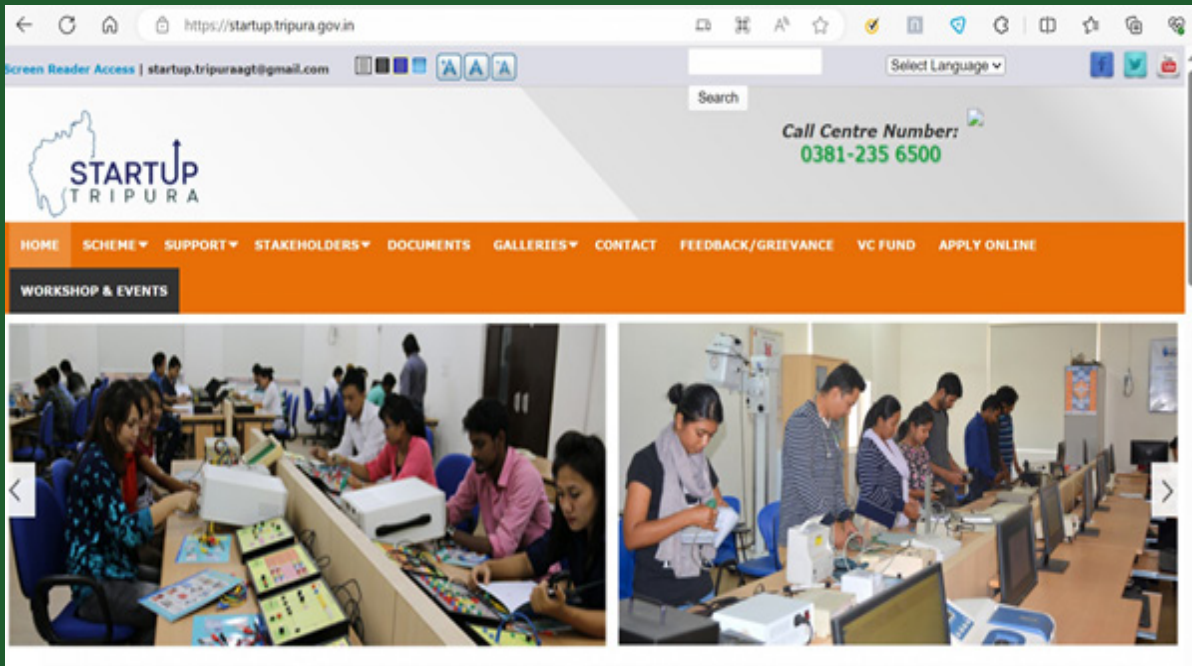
https://startup.tripura.gov.in

Screen Reader Access | startup.tripuraagt@gmail.com

A A A

Search

Select Language

STARTUP
TRIPURA

Call Centre Number:
0381-235 6500

HOME SCHEME SUPPORT STAKEHOLDERS DOCUMENTS GALLERIES CONTACT FEEDBACK/GRIEVANCE VC FUND APPLY ONLINE

WORKSHOP & EVENTS